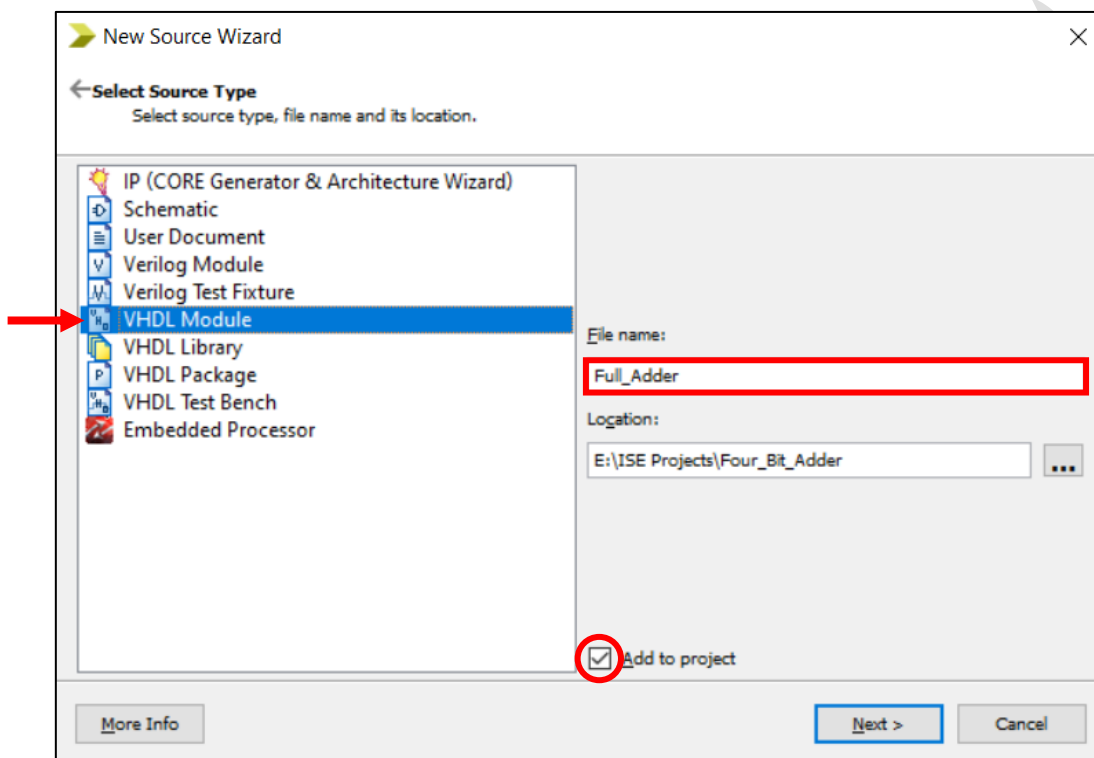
New Source Wizard

×

Select Source Type

Select source type, file name and its location.

IP (CORE Generator & Architecture Wizard)
Schematic
User Document
Verilog Module
Verilog Test Fixture
VHDL Module
VHDL Library
VHDL Package
VHDL Test Bench
Embedded Processor

File name:

Full_Adder

Location:

E:\ISE Projects\Four_Bit_Adder

...

Add to project

More Info

Next >

Cancel